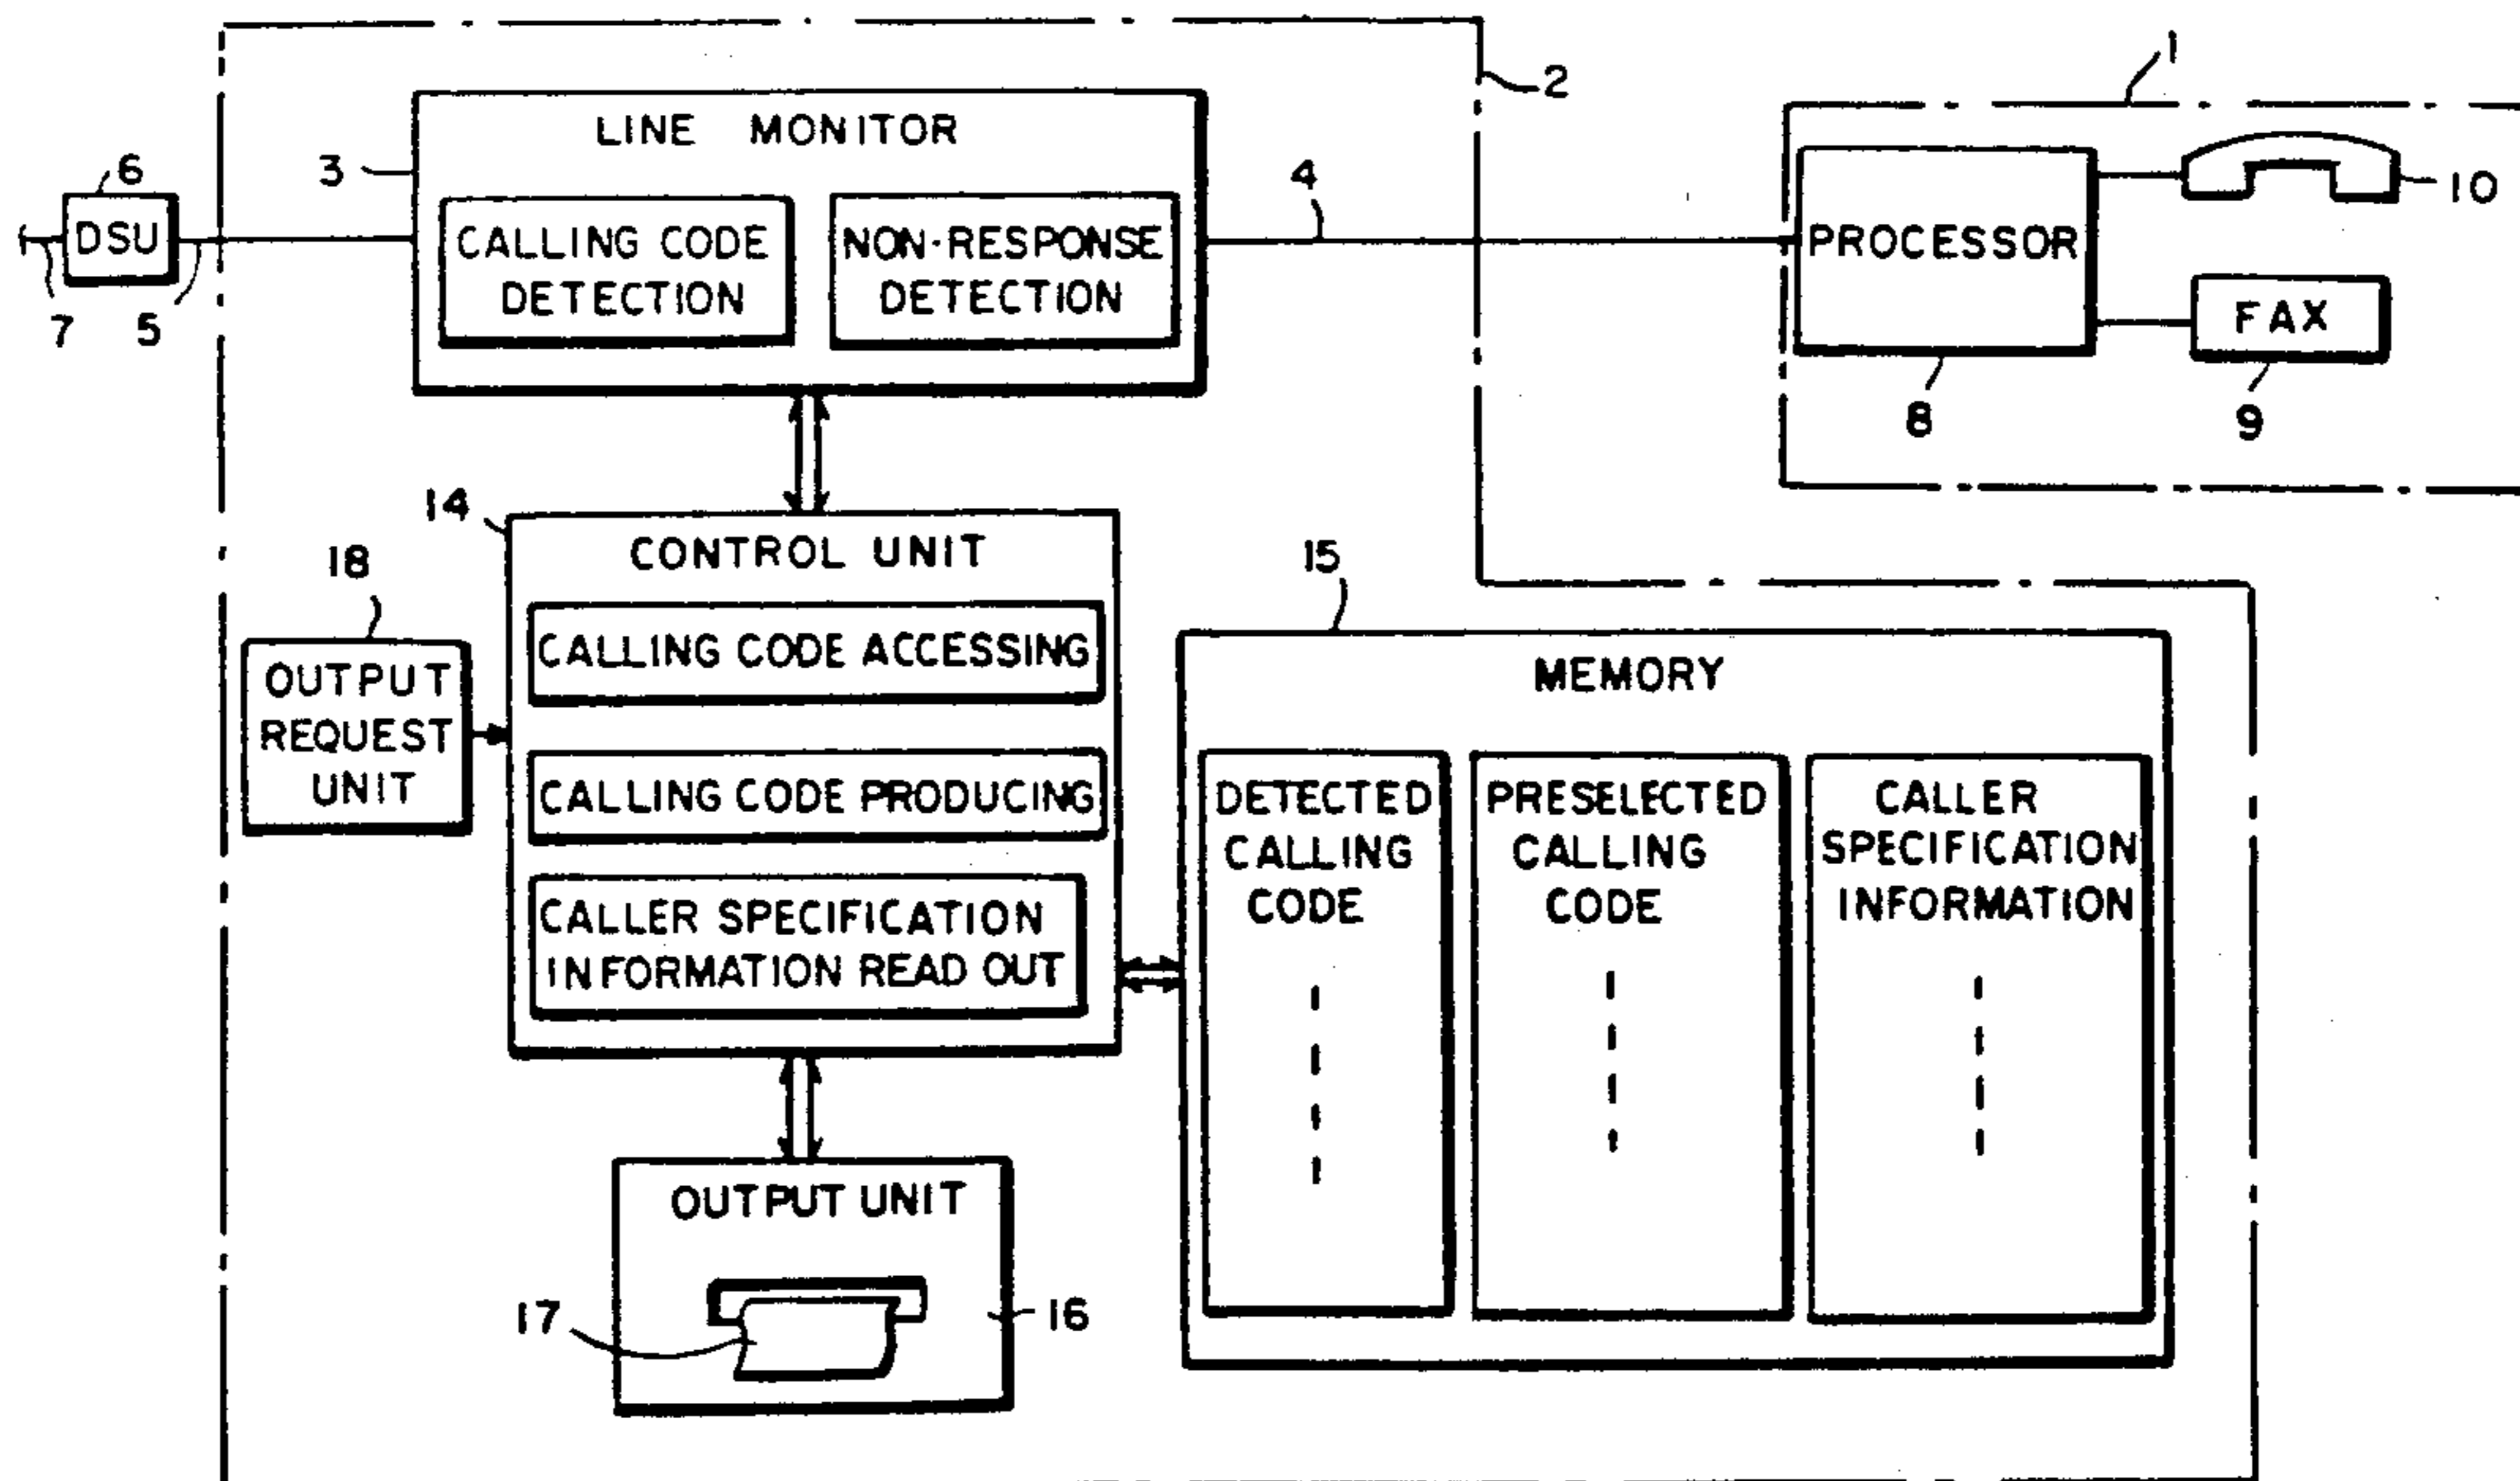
2

1

LINE MONITOR

3

6

DSU

7 5

CALLING CODE DETECTION

NON-RESPONSE DETECTION

4

PROCESSOR

10

FAX

8

9

14

CONTROL UNIT

18

OUTPUT REQUEST UNIT

CALLING CODE ACCESSING

CALLING CODE PRODUCING

CALLER SPECIFICATION INFORMATION READ OUT

15

MEMORY

DETECTED CALLING CODE

PRESELECTED CALLING CODE

CALLER SPECIFICATION INFORMATION

OUTPUT UNIT

17

16